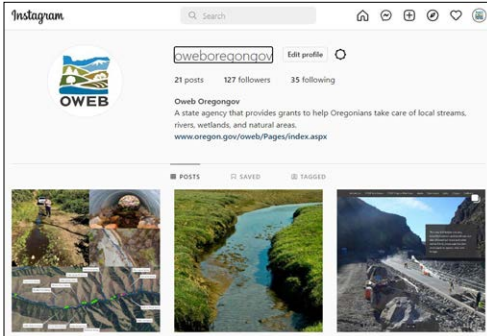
Instagram

Search

OWEB

oweboregongov

Edit profile

21 posts 127 followers 35 following

Oweb Oregongov

A state agency that provides grants to help Oregonians take care of local streams, rivers, wetlands, and natural areas.

www.oregon.gov/oweb/Pages/index.aspx

POSTS SAVED TAGGED